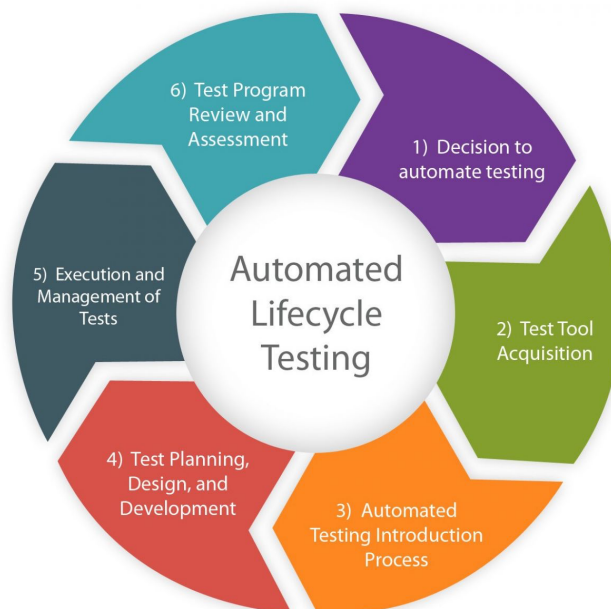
Automated Lifecycle Testing

1) Decision to automate testing

2) Test Tool Acquisition

3) Automated Testing Introduction Process

4) Test Planning, Design, and Development

5) Execution and Management of Tests

6) Test Program Review and Assessment